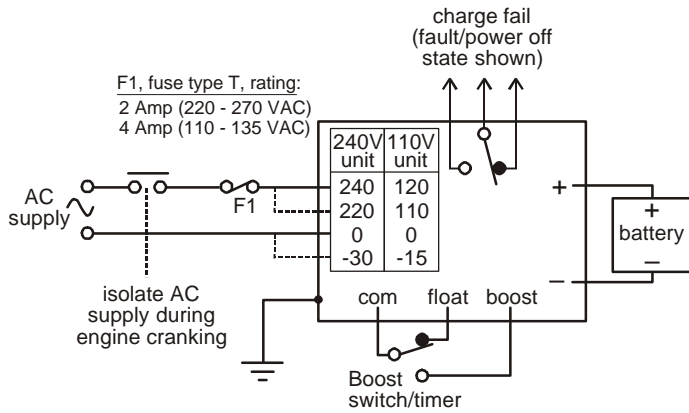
charge fail (fault/power off state shown)

F1, fuse type T, rating:
2 Amp (220 - 270 VAC)
4 Amp (110 - 135 VAC)

| 240V unit | 110V unit |
|---|---|
| 240 | 120 |
| 220 | 110 |
| 0 | 0 |
| -30 | -15 |

AC supply

F1

+

+
battery
–

–

isolate AC supply during engine cranking

com float boost

Boost switch/timer